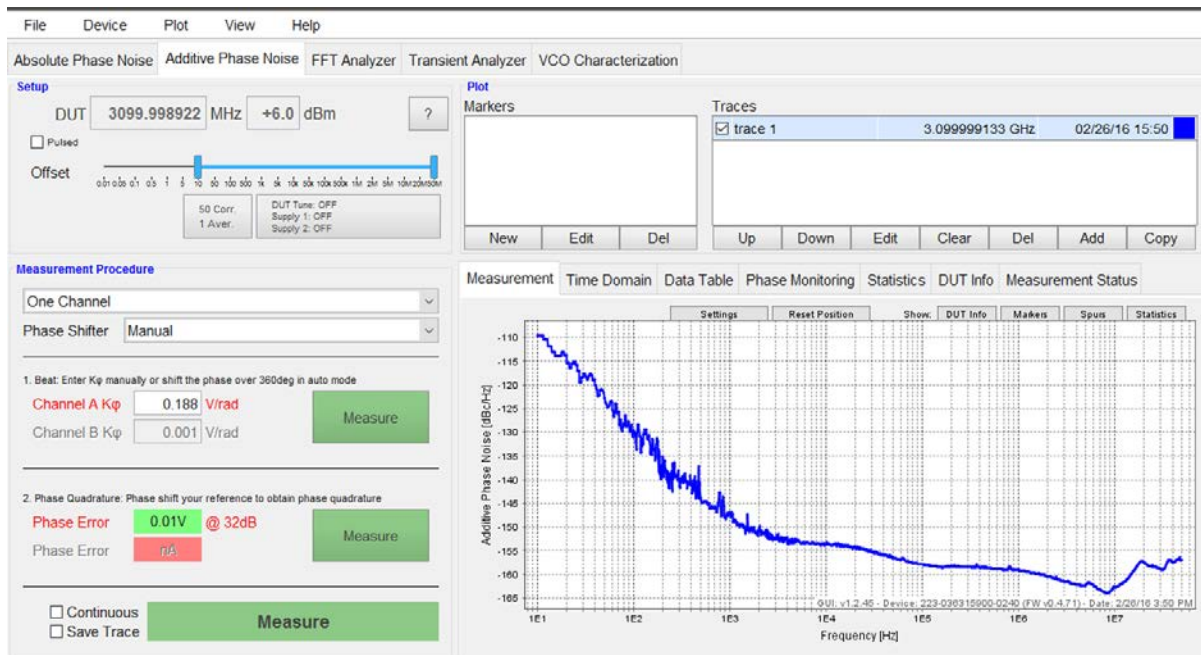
File Device Plot View Help

Absolute Phase Noise | Additive Phase Noise | FFT Analyzer | Transient Analyzer | VCO Characterization

Setup

DUT 3099.998922 MHz +6.0 dBm ?

☐ Pulsed

Offset

0.01 0.03 0.1 0.3 1 3 10 30 100 300 1k 3k 10k 30k 100k 300k 1M 3M 10M 20M 50M

50 Corr.
1 Aver.

DUT Tune: OFF
Supply 1: OFF
Supply 2: OFF

Plot

Markers

New | Edit | Del

Traces

☑ trace 1 | 3.099999133 GHz | 02/26/16 15:50

Up | Down | Edit | Clear | Del | Add | Copy

Measurement Procedure

One Channel

Phase Shifter Manual

1. Beat: Enter Kφ manually or shift the phase over 360deg in auto mode

Channel A Kφ 0.188 V/rad

Channel B Kφ 0.001 V/rad

Measure

2. Phase Quadrature: Phase shift your reference to obtain phase quadrature

Phase Error 0.01V @ 32dB

Phase Error nA

Measure

☐ Continuous
☐ Save Trace

Measure

Measurement | Time Domain | Data Table | Phase Monitoring | Statistics | DUT Info | Measurement Status

Settings | Reset Position | Show: DUT Info | Markers | Spurs | Statistics

-110
-115
-120
-125
-130
-135
-140
-145
-150
-155
-160
-165

Additive Phase Noise [dBc/Hz]

1E1 1E2 1E3 1E4 1E5 1E6 1E7

Frequency [Hz]

GUI: v1.2.45 - Device: 223-036315900-0240 (FW v0.4.71) - Date: 2/26/16 3:50 PM